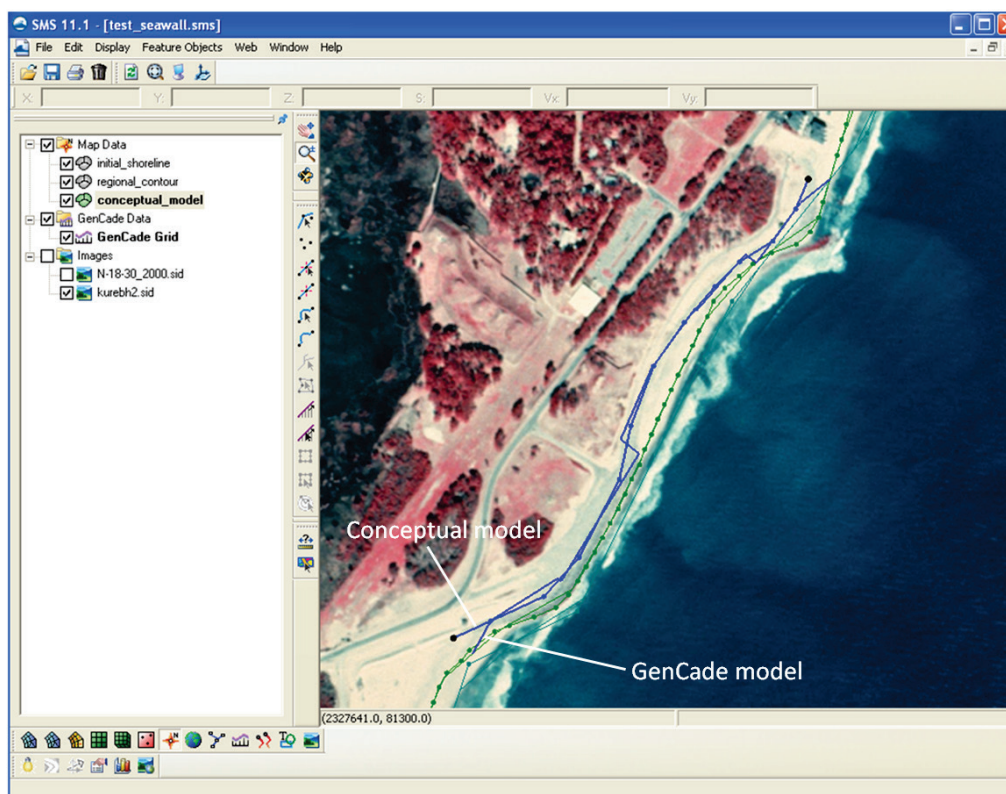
SMS 11.1 - [test_seawall.sms]

File Edit Display Feature Objects Web Window Help

X: Y: Z: S: Vx: Vy:

Map Data
initial_shoreline
regional_contour
conceptual_model
GenCade Data
GenCade Grid
Images
N-18-30_2000.sid
kurebh2.sid

Conceptual model

GenCade model

(2327641.0, 81300.0)